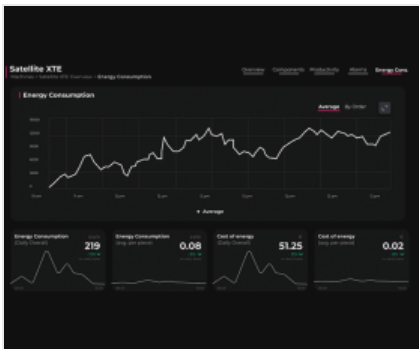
Satellite XTE

Machines / Satellite XTE Overview / Energy Consumption

Overview Components Productivity Alerts Energy Cons.

Energy Consumption

Average By Order

Average

Energy Consumption (Daily Overall) 219

Energy Consumption (avg. per piece) 0.08

Cost of energy (Daily Overall) 51.25

Cost of energy (avg. per piece) 0.02